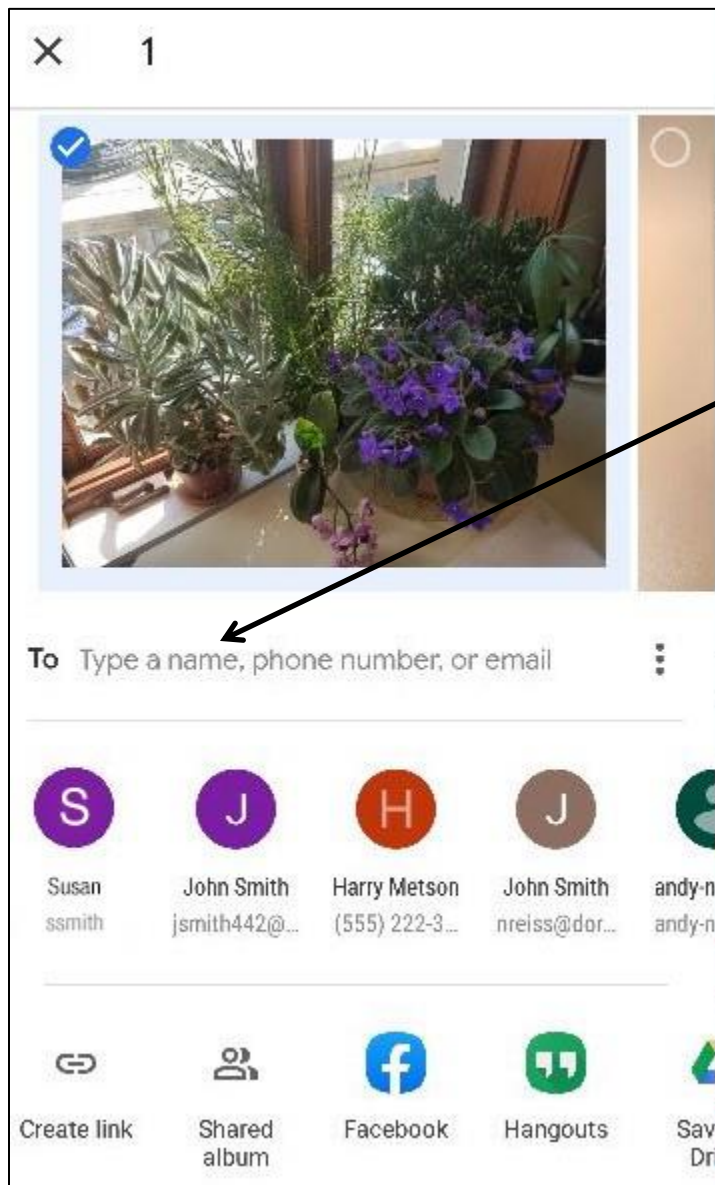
× 1

To Type a name, phone number, or email

S
Susan
ssmith

J
John Smith
jsmith442@...

H
Harry Metson
(555) 222-3...

J
John Smith
nreiss@dor...

andy-n
andy-n

Create link

Shared album

Facebook

Hangouts

Sav Dr